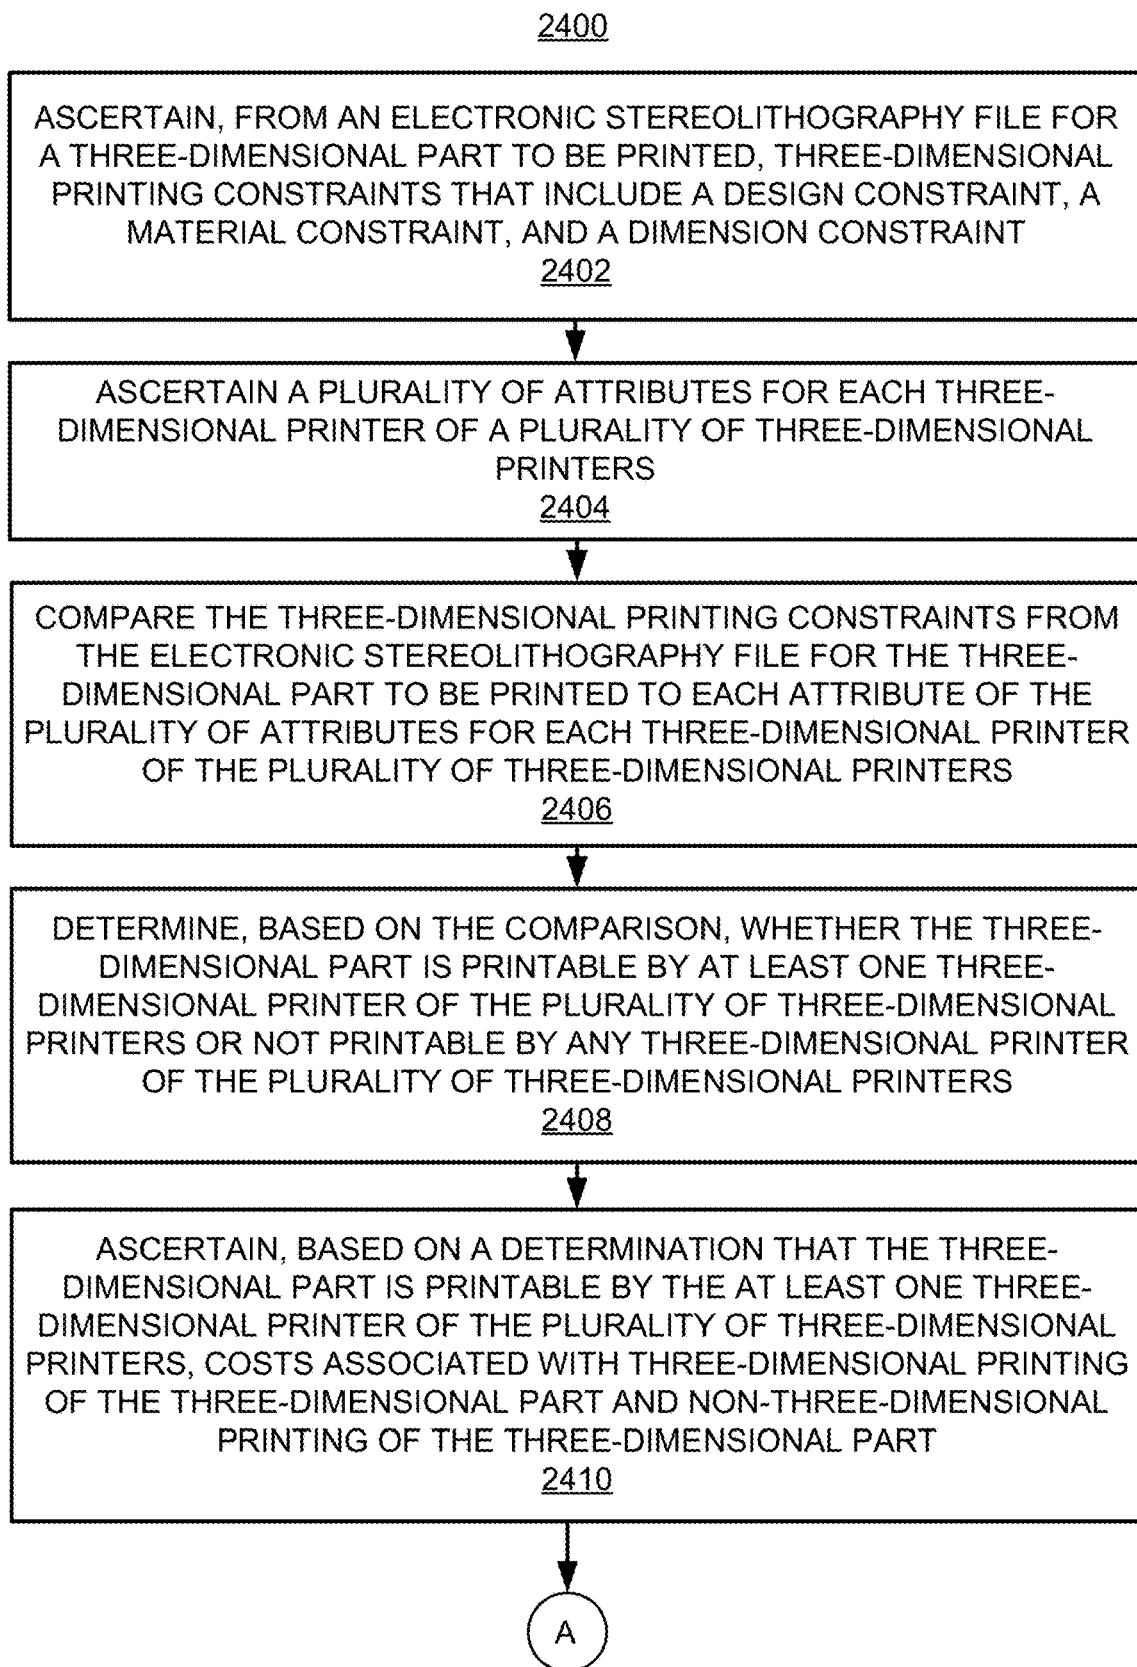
2400

ASCERTAIN, FROM AN ELECTRONIC STEREOLITHOGRAPHY FILE FOR A THREE-DIMENSIONAL PART TO BE PRINTED, THREE-DIMENSIONAL PRINTING CONSTRAINTS THAT INCLUDE A DESIGN CONSTRAINT, A MATERIAL CONSTRAINT, AND A DIMENSION CONSTRAINT
2402

ASCERTAIN A PLURALITY OF ATTRIBUTES FOR EACH THREE-DIMENSIONAL PRINTER OF A PLURALITY OF THREE-DIMENSIONAL PRINTERS
2404

COMPARE THE THREE-DIMENSIONAL PRINTING CONSTRAINTS FROM THE ELECTRONIC STEREOLITHOGRAPHY FILE FOR THE THREE-DIMENSIONAL PART TO BE PRINTED TO EACH ATTRIBUTE OF THE PLURALITY OF ATTRIBUTES FOR EACH THREE-DIMENSIONAL PRINTER OF THE PLURALITY OF THREE-DIMENSIONAL PRINTERS
2406

DETERMINE, BASED ON THE COMPARISON, WHETHER THE THREE-DIMENSIONAL PART IS PRINTABLE BY AT LEAST ONE THREE-DIMENSIONAL PRINTER OF THE PLURALITY OF THREE-DIMENSIONAL PRINTERS OR NOT PRINTABLE BY ANY THREE-DIMENSIONAL PRINTER OF THE PLURALITY OF THREE-DIMENSIONAL PRINTERS
2408

ASCERTAIN, BASED ON A DETERMINATION THAT THE THREE-DIMENSIONAL PART IS PRINTABLE BY THE AT LEAST ONE THREE-DIMENSIONAL PRINTER OF THE PLURALITY OF THREE-DIMENSIONAL PRINTERS, COSTS ASSOCIATED WITH THREE-DIMENSIONAL PRINTING OF THE THREE-DIMENSIONAL PART AND NON-THREE-DIMENSIONAL PRINTING OF THE THREE-DIMENSIONAL PART
2410

A